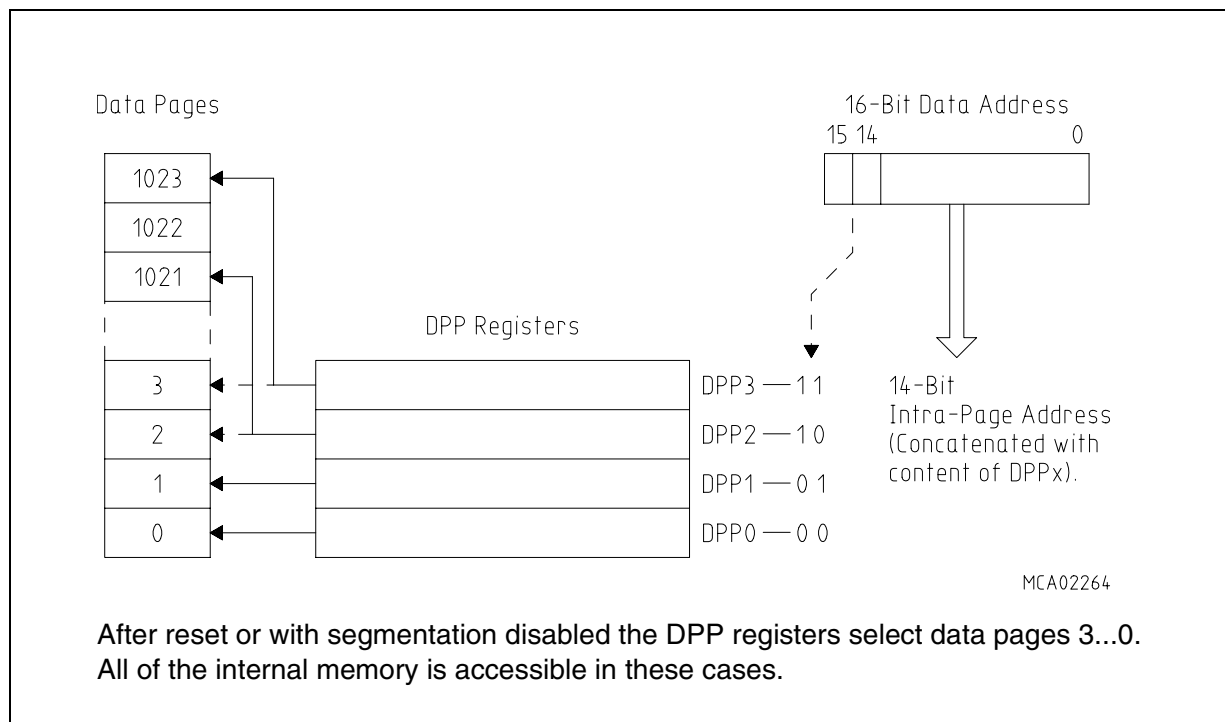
Data Pages

1023
1022
1021
3
2
1
0

DPP Registers

DPP3 — 1 1
DPP2 — 1 0
DPP1 — 0 1
DPP0 — 0 0

16-Bit Data Address
15 14 0

14-Bit Intra-Page Address (Concatenated with content of DPPx).

MCA02264

After reset or with segmentation disabled the DPP registers select data pages 3...0. All of the internal memory is accessible in these cases.